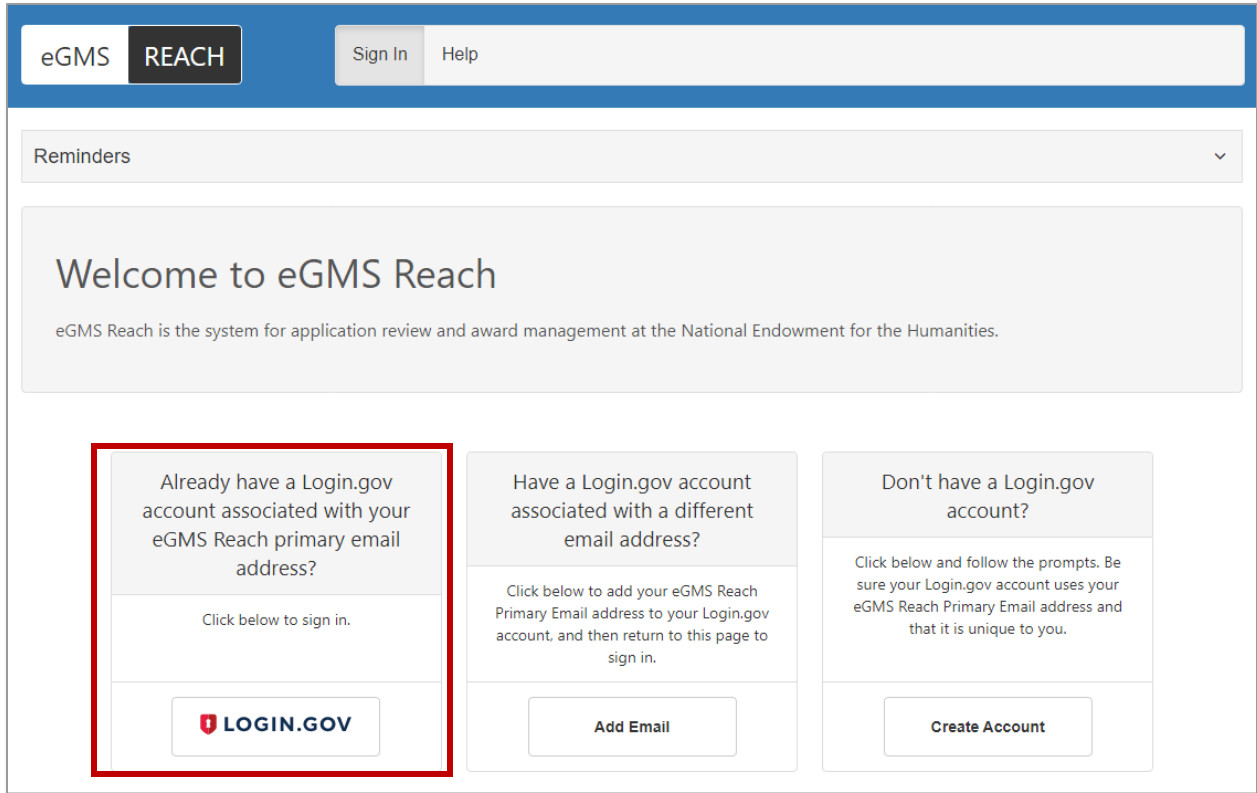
eGMS REACH

Sign In Help

Reminders

Welcome to eGMS Reach

eGMS Reach is the system for application review and award management at the National Endowment for the Humanities.

Already have a Login.gov account associated with your eGMS Reach primary email address?

Click below to sign in.

LOGIN.GOV

Have a Login.gov account associated with a different email address?

Click below to add your eGMS Reach Primary Email address to your Login.gov account, and then return to this page to sign in.

Add Email

Don't have a Login.gov account?

Click below and follow the prompts. Be sure your Login.gov account uses your eGMS Reach Primary Email address and that it is unique to you.

Create Account